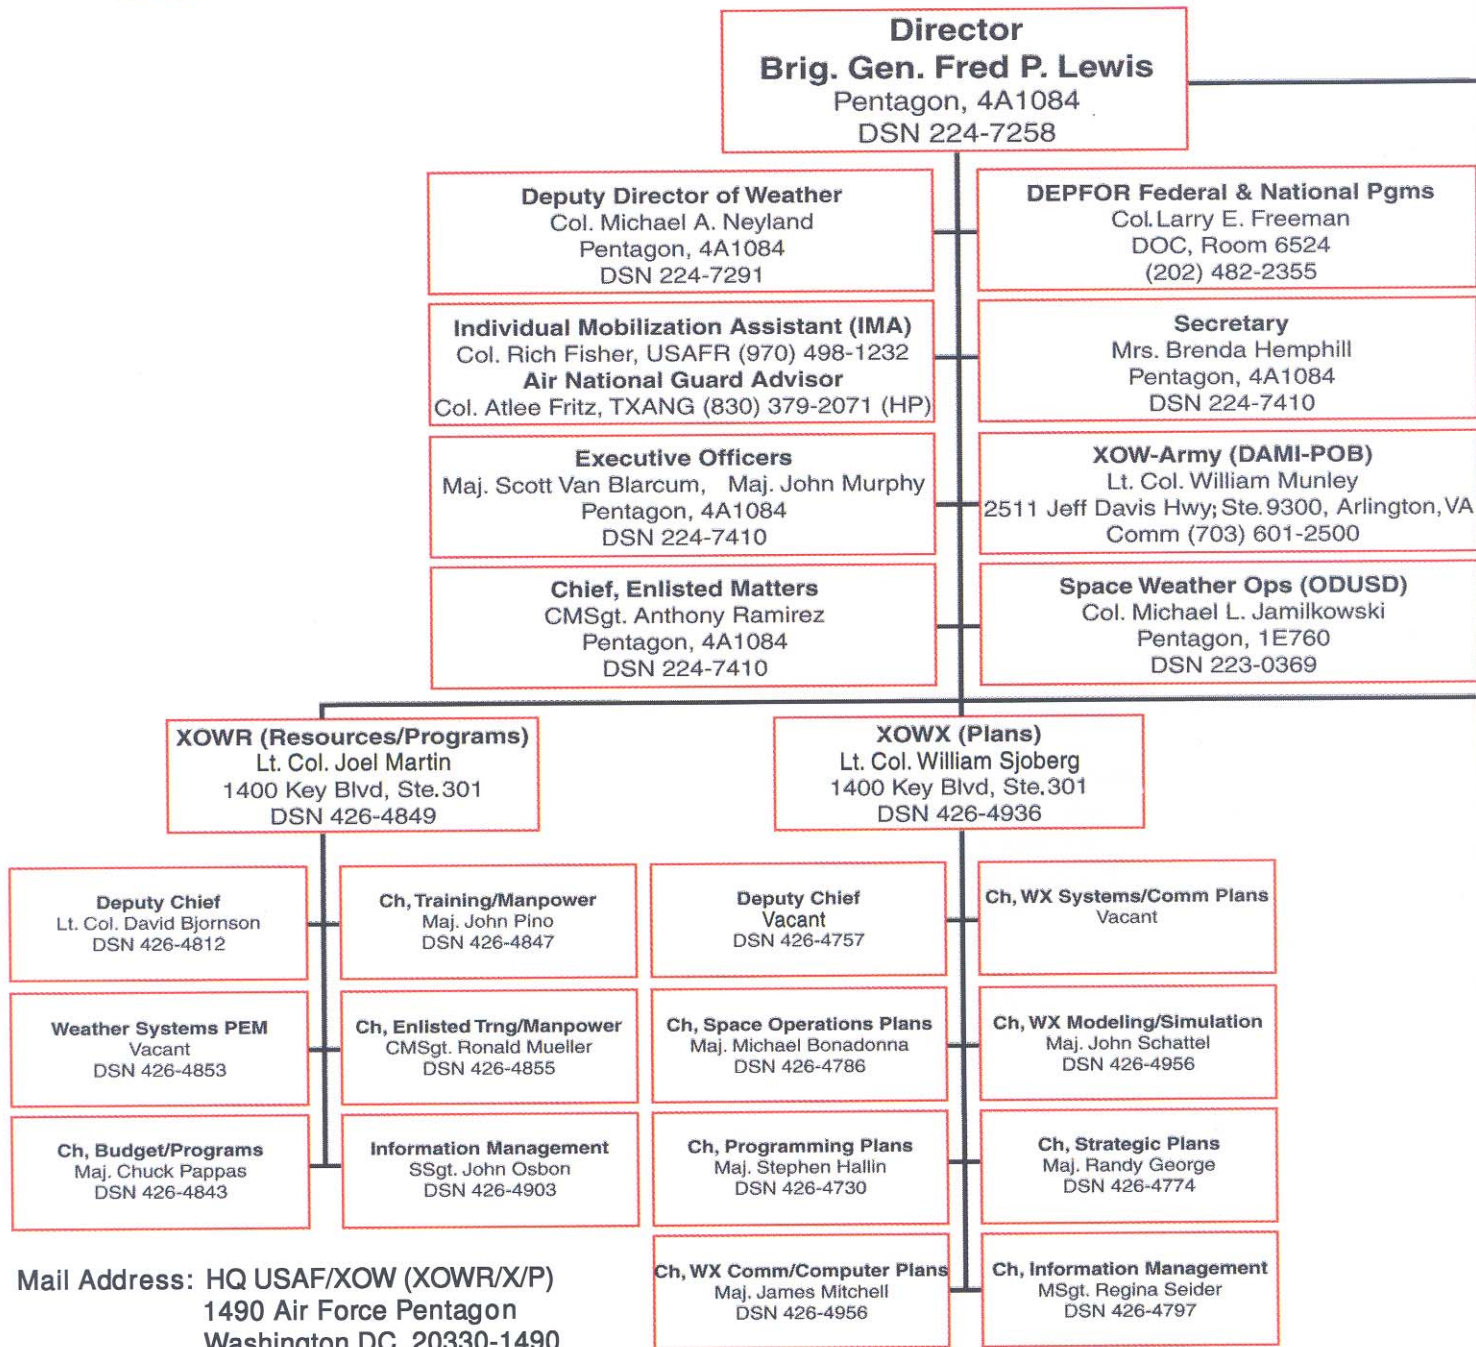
Director
Brig. Gen. Fred P. Lewis
Pentagon, 4A1084
DSN 224-7258

Deputy Director of Weather
Col. Michael A. Neyland
Pentagon, 4A1084
DSN 224-7291

DEPFOR Federal & National Pgms
Col. Larry E. Freeman
DOC, Room 6524
(202) 482-2355

Individual Mobilization Assistant (IMA)
Col. Rich Fisher, USAFR (970) 498-1232
Air National Guard Advisor
Col. Atlee Fritz, TXANG (830) 379-2071 (HP)

Secretary
Mrs. Brenda Hemphill
Pentagon, 4A1084
DSN 224-7410

Executive Officers
Maj. Scott Van Blarcum, Maj. John Murphy
Pentagon, 4A1084
DSN 224-7410

XOW-Army (DAMI-POB)
Lt. Col. William Munley
2511 Jeff Davis Hwy; Ste. 9300, Arlington, VA
Comm (703) 601-2500

Chief, Enlisted Matters
CMSgt. Anthony Ramirez
Pentagon, 4A1084
DSN 224-7410

Space Weather Ops (ODUSD)
Col. Michael L. Jamilkowski
Pentagon, 1E760
DSN 223-0369

XOWR (Resources/Programs)
Lt. Col. Joel Martin
1400 Key Blvd, Ste. 301
DSN 426-4849

XOWX (Plans)
Lt. Col. William Sjoberg
1400 Key Blvd, Ste. 301
DSN 426-4936

Deputy Chief
Lt. Col. David Bjornson
DSN 426-4812

Ch, Training/Manpower
Maj. John Pino
DSN 426-4847

Deputy Chief
Vacant
DSN 426-4757

Ch, WX Systems/Comm Plans
Vacant

Weather Systems PEM
Vacant
DSN 426-4853

Ch, Enlisted Trng/Manpower
CMSgt. Ronald Mueller
DSN 426-4855

Ch, Space Operations Plans
Maj. Michael Bonadonna
DSN 426-4786

Ch, WX Modeling/Simulation
Maj. John Schattel
DSN 426-4956

Ch, Budget/Programs
Maj. Chuck Pappas
DSN 426-4843

Information Management
SSgt. John Osbon
DSN 426-4903

Ch, Programming Plans
Maj. Stephen Hallin
DSN 426-4730

Ch, Strategic Plans
Maj. Randy George
DSN 426-4774

Ch, WX Comm/Computer Plans
Maj. James Mitchell
DSN 426-4956

Ch, Information Management
MSgt. Regina Seider
DSN 426-4797

Mail Address: HQ USAF/XOW (XOWR/X/P)
1490 Air Force Pentagon
Washington DC 20330-1490